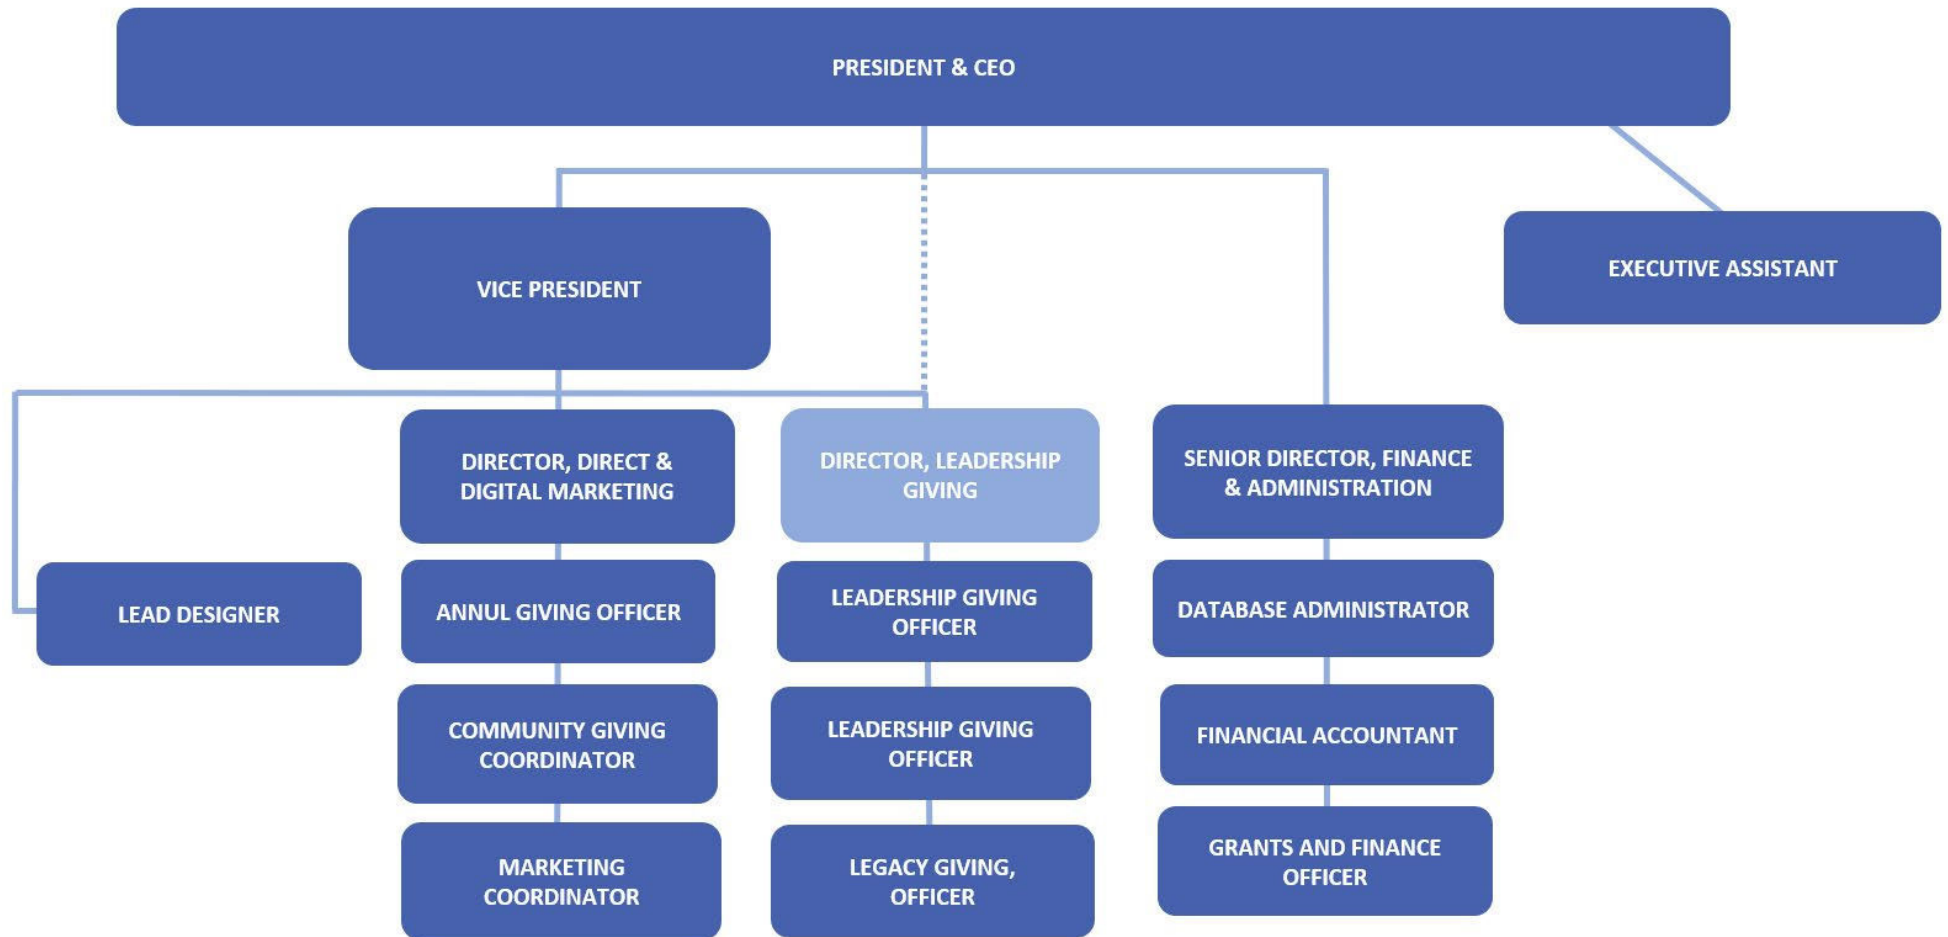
PRESIDENT & CEO

VICE PRESIDENT

EXECUTIVE ASSISTANT

LEAD DESIGNER

DIRECTOR, DIRECT & DIGITAL MARKETING

ANNUL GIVING OFFICER

COMMUNITY GIVING COORDINATOR

MARKETING COORDINATOR

DIRECTOR, LEADERSHIP GIVING

LEADERSHIP GIVING OFFICER

LEADERSHIP GIVING OFFICER

LEGACY GIVING, OFFICER

SENIOR DIRECTOR, FINANCE & ADMINISTRATION

DATABASE ADMINISTRATOR

FINANCIAL ACCOUNTANT

GRANTS AND FINANCE OFFICER